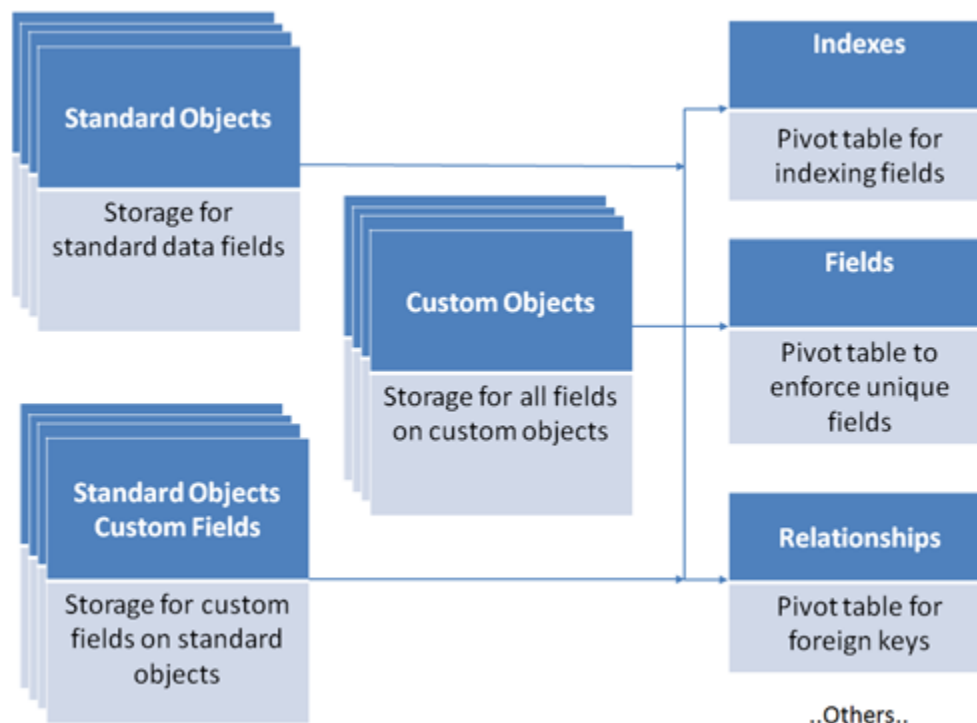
Standard Objects

Storage for standard data fields

Custom Objects

Storage for all fields on custom objects

Standard Objects Custom Fields

Storage for custom fields on standard objects

Indexes

Pivot table for indexing fields

Fields

Pivot table to enforce unique fields

Relationships

Pivot table for foreign keys

..Others..